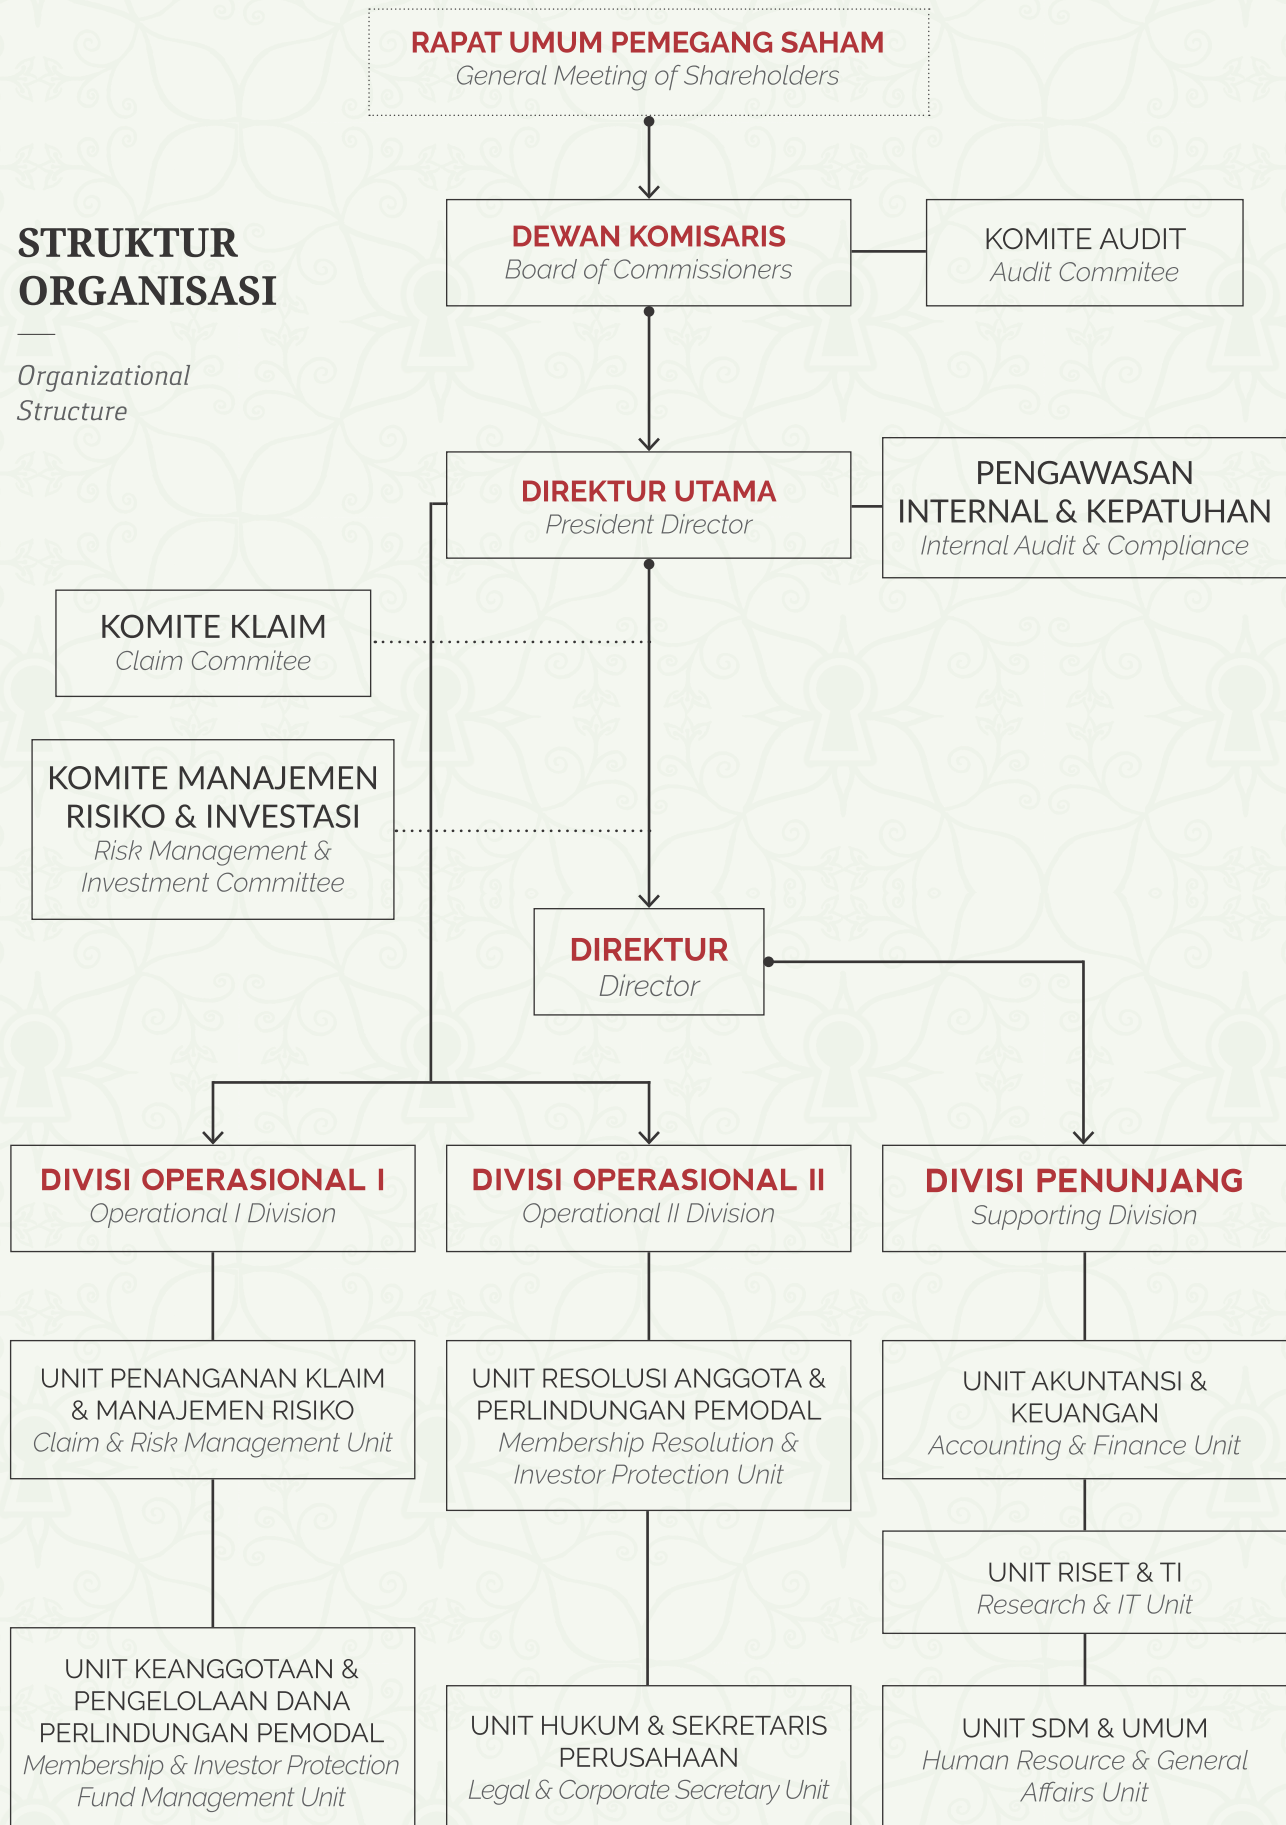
STRUKTUR ORGANISASI

Organizational Structure

RAPAT UMUM PEMEGANG SAHAM
General Meeting of Shareholders

DEWAN KOMISARIS
Board of Commissioners

KOMITE AUDIT
Audit Commitee

DIREKTUR UTAMA
President Director

PENGAWASAN INTERNAL & KEPATUHAN
Internal Audit & Compliance

KOMITE KLAIM
Claim Commitee

KOMITE MANAJEMEN RISIKO & INVESTASI
Risk Management & Investment Committee

DIREKTUR
Director

DIVISI OPERASIONAL I
Operational I Division

DIVISI OPERASIONAL II
Operational II Division

DIVISI PENUNJANG
Supporting Division

UNIT PENANGANAN KLAIM & MANAJEMEN RISIKO
Claim & Risk Management Unit

UNIT RESOLUSI ANGGOTA & PERLINDUNGAN PEMODAL
Membership Resolution & Investor Protection Unit

UNIT AKUNTANSI & KEUANGAN
Accounting & Finance Unit

UNIT RISET & TI
Research & IT Unit

UNIT KEANGGOTAAN & PENGELOLAAN DANA PERLINDUNGAN PEMODAL
Membership & Investor Protection Fund Management Unit

UNIT HUKUM & SEKRETARIS PERUSAHAAN
Legal & Corporate Secretary Unit

UNIT SDM & UMUM
Human Resource & General Affairs Unit